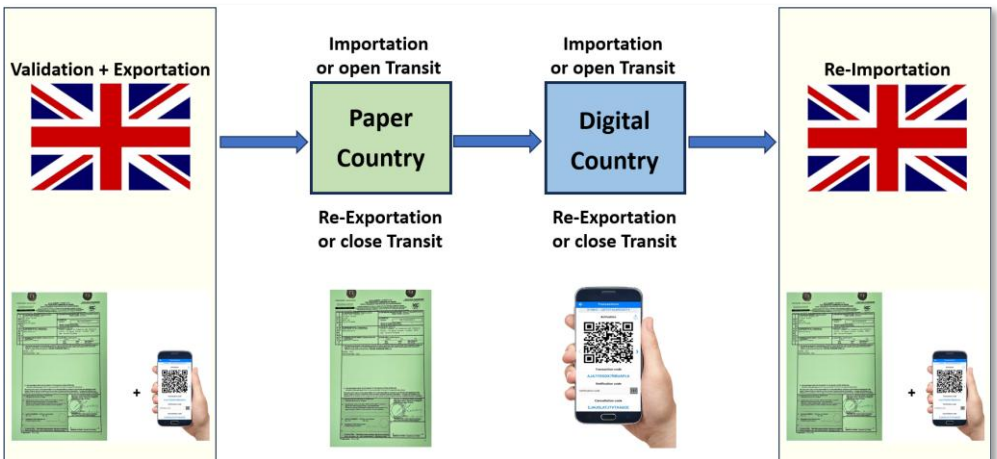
Validation + Exportation

Importation or open Transit

Paper Country

Re-Exportation or close Transit

Importation or open Transit

Digital Country

Re-Exportation or close Transit

Re-Importation

+

+